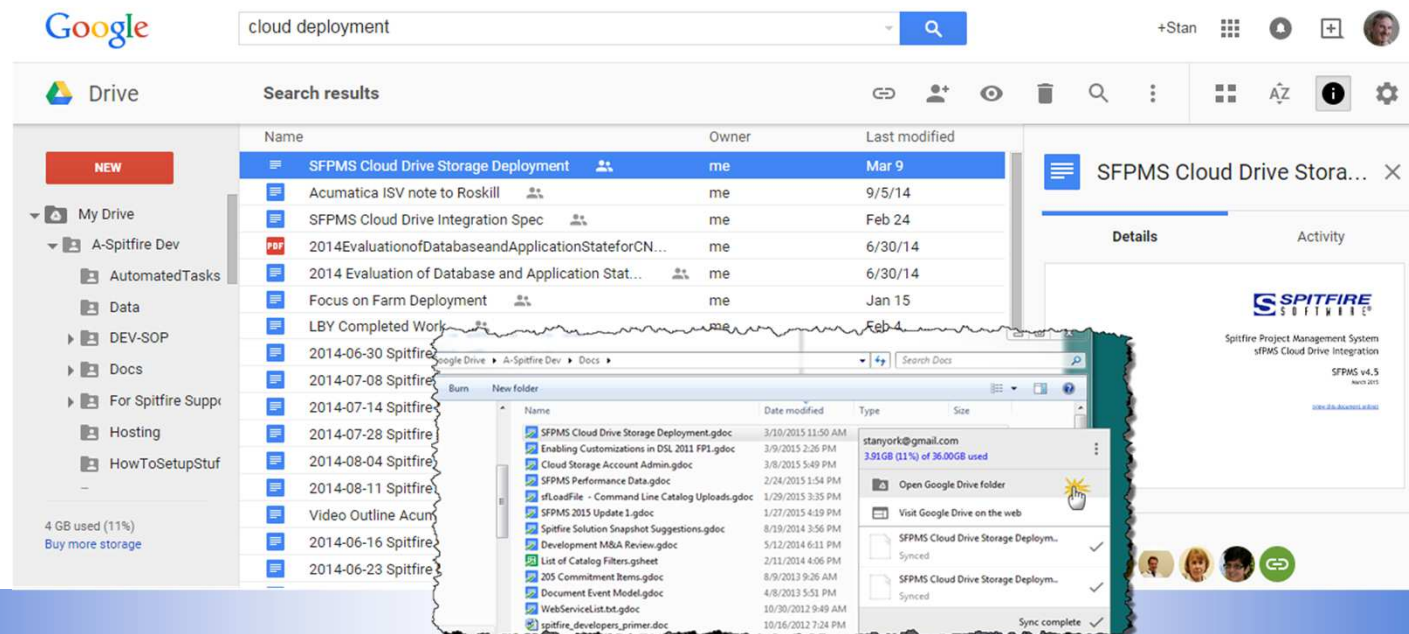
Google cloud deployment +Stan

Drive Search results

NEW

My Drive
A-Spitfire Dev
AutomatedTasks
Data
DEV-SOP
Docs
For Spitfire Supp
Hosting
HowToSetupStuf

4 GB used (11%)
Buy more storage

| Name | Owner | Last modified |
|---|---|---|
| SFPMS Cloud Drive Storage Deployment | me | Mar 9 |
| Acumatica ISV note to Roskill | me | 9/5/14 |
| SFPMS Cloud Drive Integration Spec | me | Feb 24 |
| 2014EvaluationofDatabaseandApplicationStateforCN... | me | 6/30/14 |
| 2014 Evaluation of Database and Application Stat... | me | 6/30/14 |
| Focus on Farm Deployment | me | Jan 15 |
| LBY Completed Work | me | Feb 4 |
| 2014-06-30 Spitfire | | |
| 2014-07-08 Spitfire | | |
| 2014-07-14 Spitfire | | |
| 2014-07-28 Spitfire | | |
| 2014-08-04 Spitfire | | |
| 2014-08-11 Spitfire | | |
| Video Outline Acum | | |
| 2014-06-16 Spitfire | | |
| 2014-06-23 Spitfire | | |

SFPMS Cloud Drive Stora...
Details Activity

SPITFIRE SOFTWARE
Spitfire Project Management System
sFPMS Cloud Drive Integration
SFPMS v4.5
March 2015

Google Drive ▸ A-Spitfire Dev ▸ Docs ▸ Search Docs
Burn New folder

| Name | Date modified |
|---|---|
| SFPMS Cloud Drive Storage Deployment.gdoc | 3/10/2015 11:50 AM |
| Enabling Customizations in DSL 2011 FP1.gdoc | 3/9/2015 2:26 PM |
| Cloud Storage Account Admin.gdoc | 3/8/2015 5:49 PM |
| SFPMS Performance Data.gdoc | 2/24/2015 1:54 PM |
| sfLoadFile - Command Line Catalog Uploads.gdoc | 1/29/2015 3:35 PM |
| SFPMS 2015 Update 1.gdoc | 1/27/2015 4:19 PM |
| Spitfire Solution Snapshot Suggestions.gdoc | 8/19/2014 3:56 PM |
| Development M&A Review.gdoc | 5/12/2014 6:11 PM |
| List of Catalog Filters.gsheet | 2/11/2014 4:06 PM |
| 205 Commitment Items.gdoc | 8/9/2013 9:26 AM |
| Document Event Model.gdoc | 4/8/2013 5:51 PM |
| WebServiceList.txt.gdoc | 10/30/2012 9:49 AM |
| spitfire_developers_primer.doc | 10/16/2012 7:24 PM |

Type Size

stanyork@gmail.com
3.91GB (11%) of 36.00GB used
Open Google Drive folder
Visit Google Drive on the web
SFPMS Cloud Drive Storage Deploym...
Synced
SFPMS Cloud Drive Storage Deploym...
Synced
Sync complete